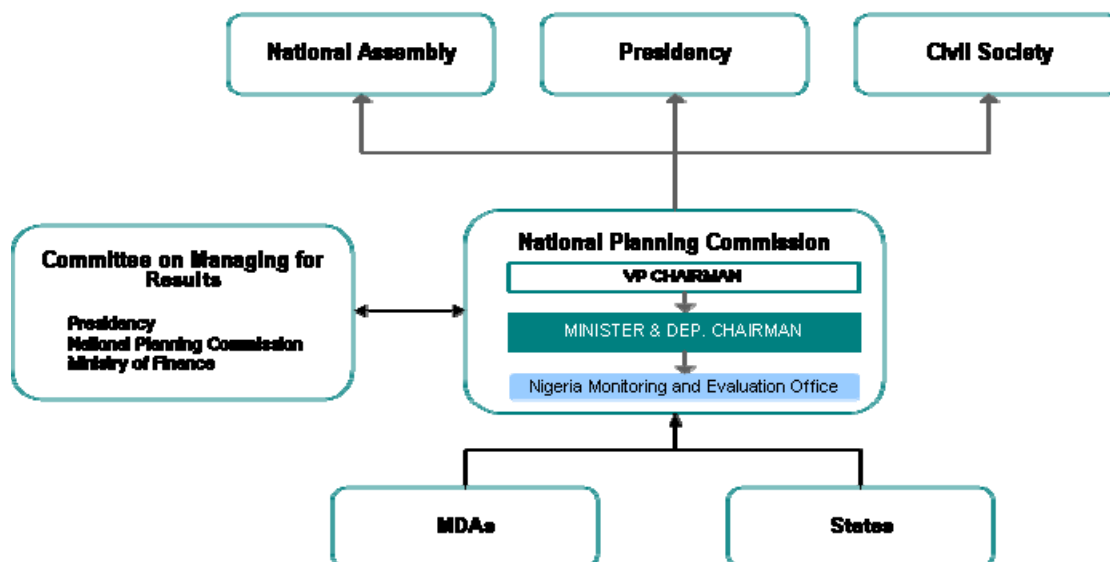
National Assembly

Presidency

Civil Society

Committee on Managing for Results

Presidency
National Planning Commission
Ministry of Finance

National Planning Commission

VP CHAIRMAN

MINISTER & DEP. CHAIRMAN

Nigeria Monitoring and Evaluation Office

MDAs

States